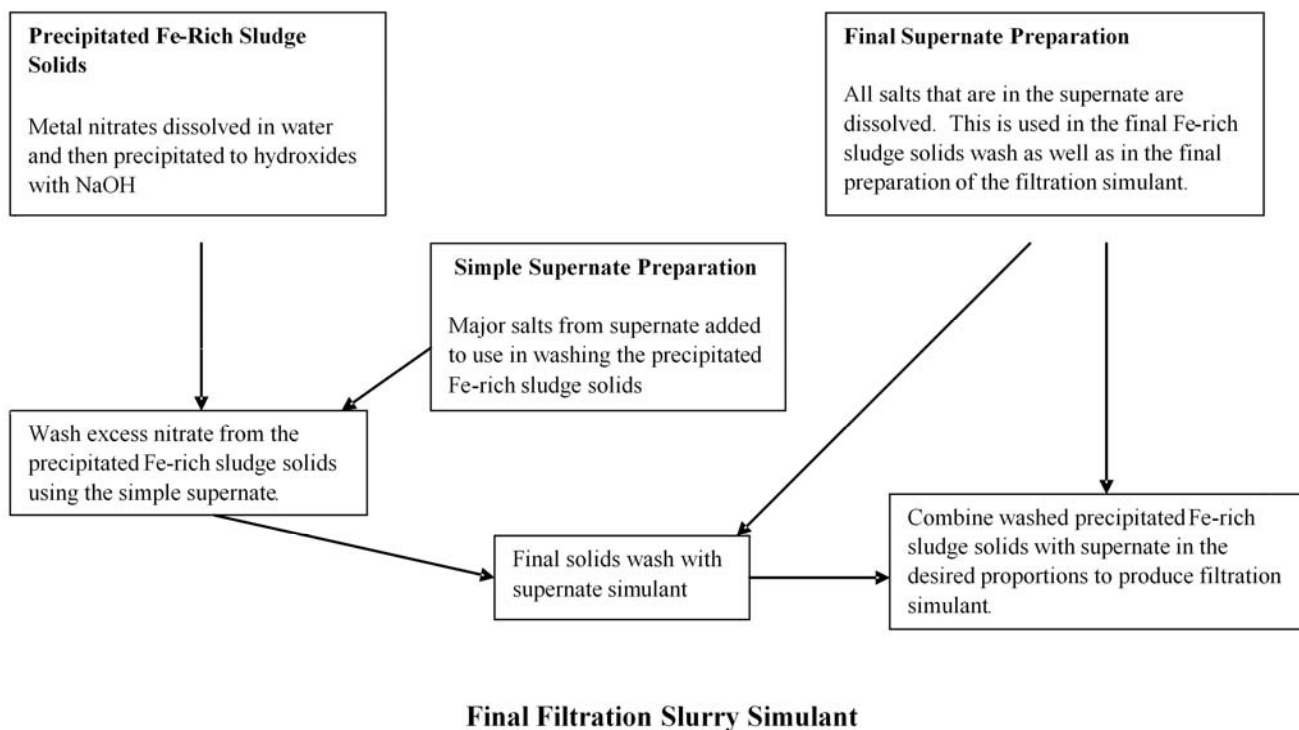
**Precipitated Fe-Rich Sludge Solids**

Metal nitrates dissolved in water and then precipitated to hydroxides with NaOH

**Final Supernate Preparation**

All salts that are in the supernate are dissolved. This is used in the final Fe-rich sludge solids wash as well as in the final preparation of the filtration simulant.

**Simple Supernate Preparation**

Major salts from supernate added to use in washing the precipitated Fe-rich sludge solids

Wash excess nitrate from the precipitated Fe-rich sludge solids using the simple supernate.

Final solids wash with supernate simulant

Combine washed precipitated Fe-rich sludge solids with supernate in the desired proportions to produce filtration simulant.

**Final Filtration Slurry Simulant**